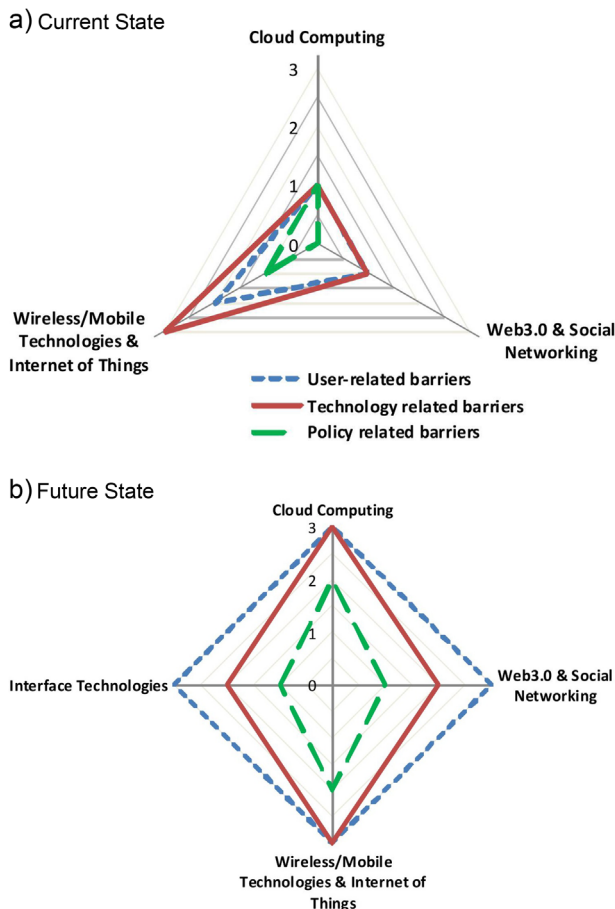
a) Current State

Cloud Computing

3

2

1

0

Wireless/Mobile Technologies & Internet of Things

Web3.0 & Social Networking

User-related barriers

Technology related barriers

Policy related barriers

b) Future State

Cloud Computing

3

2

1

0

Interface Technologies

Web3.0 & Social Networking

Wireless/Mobile Technologies & Internet of Things